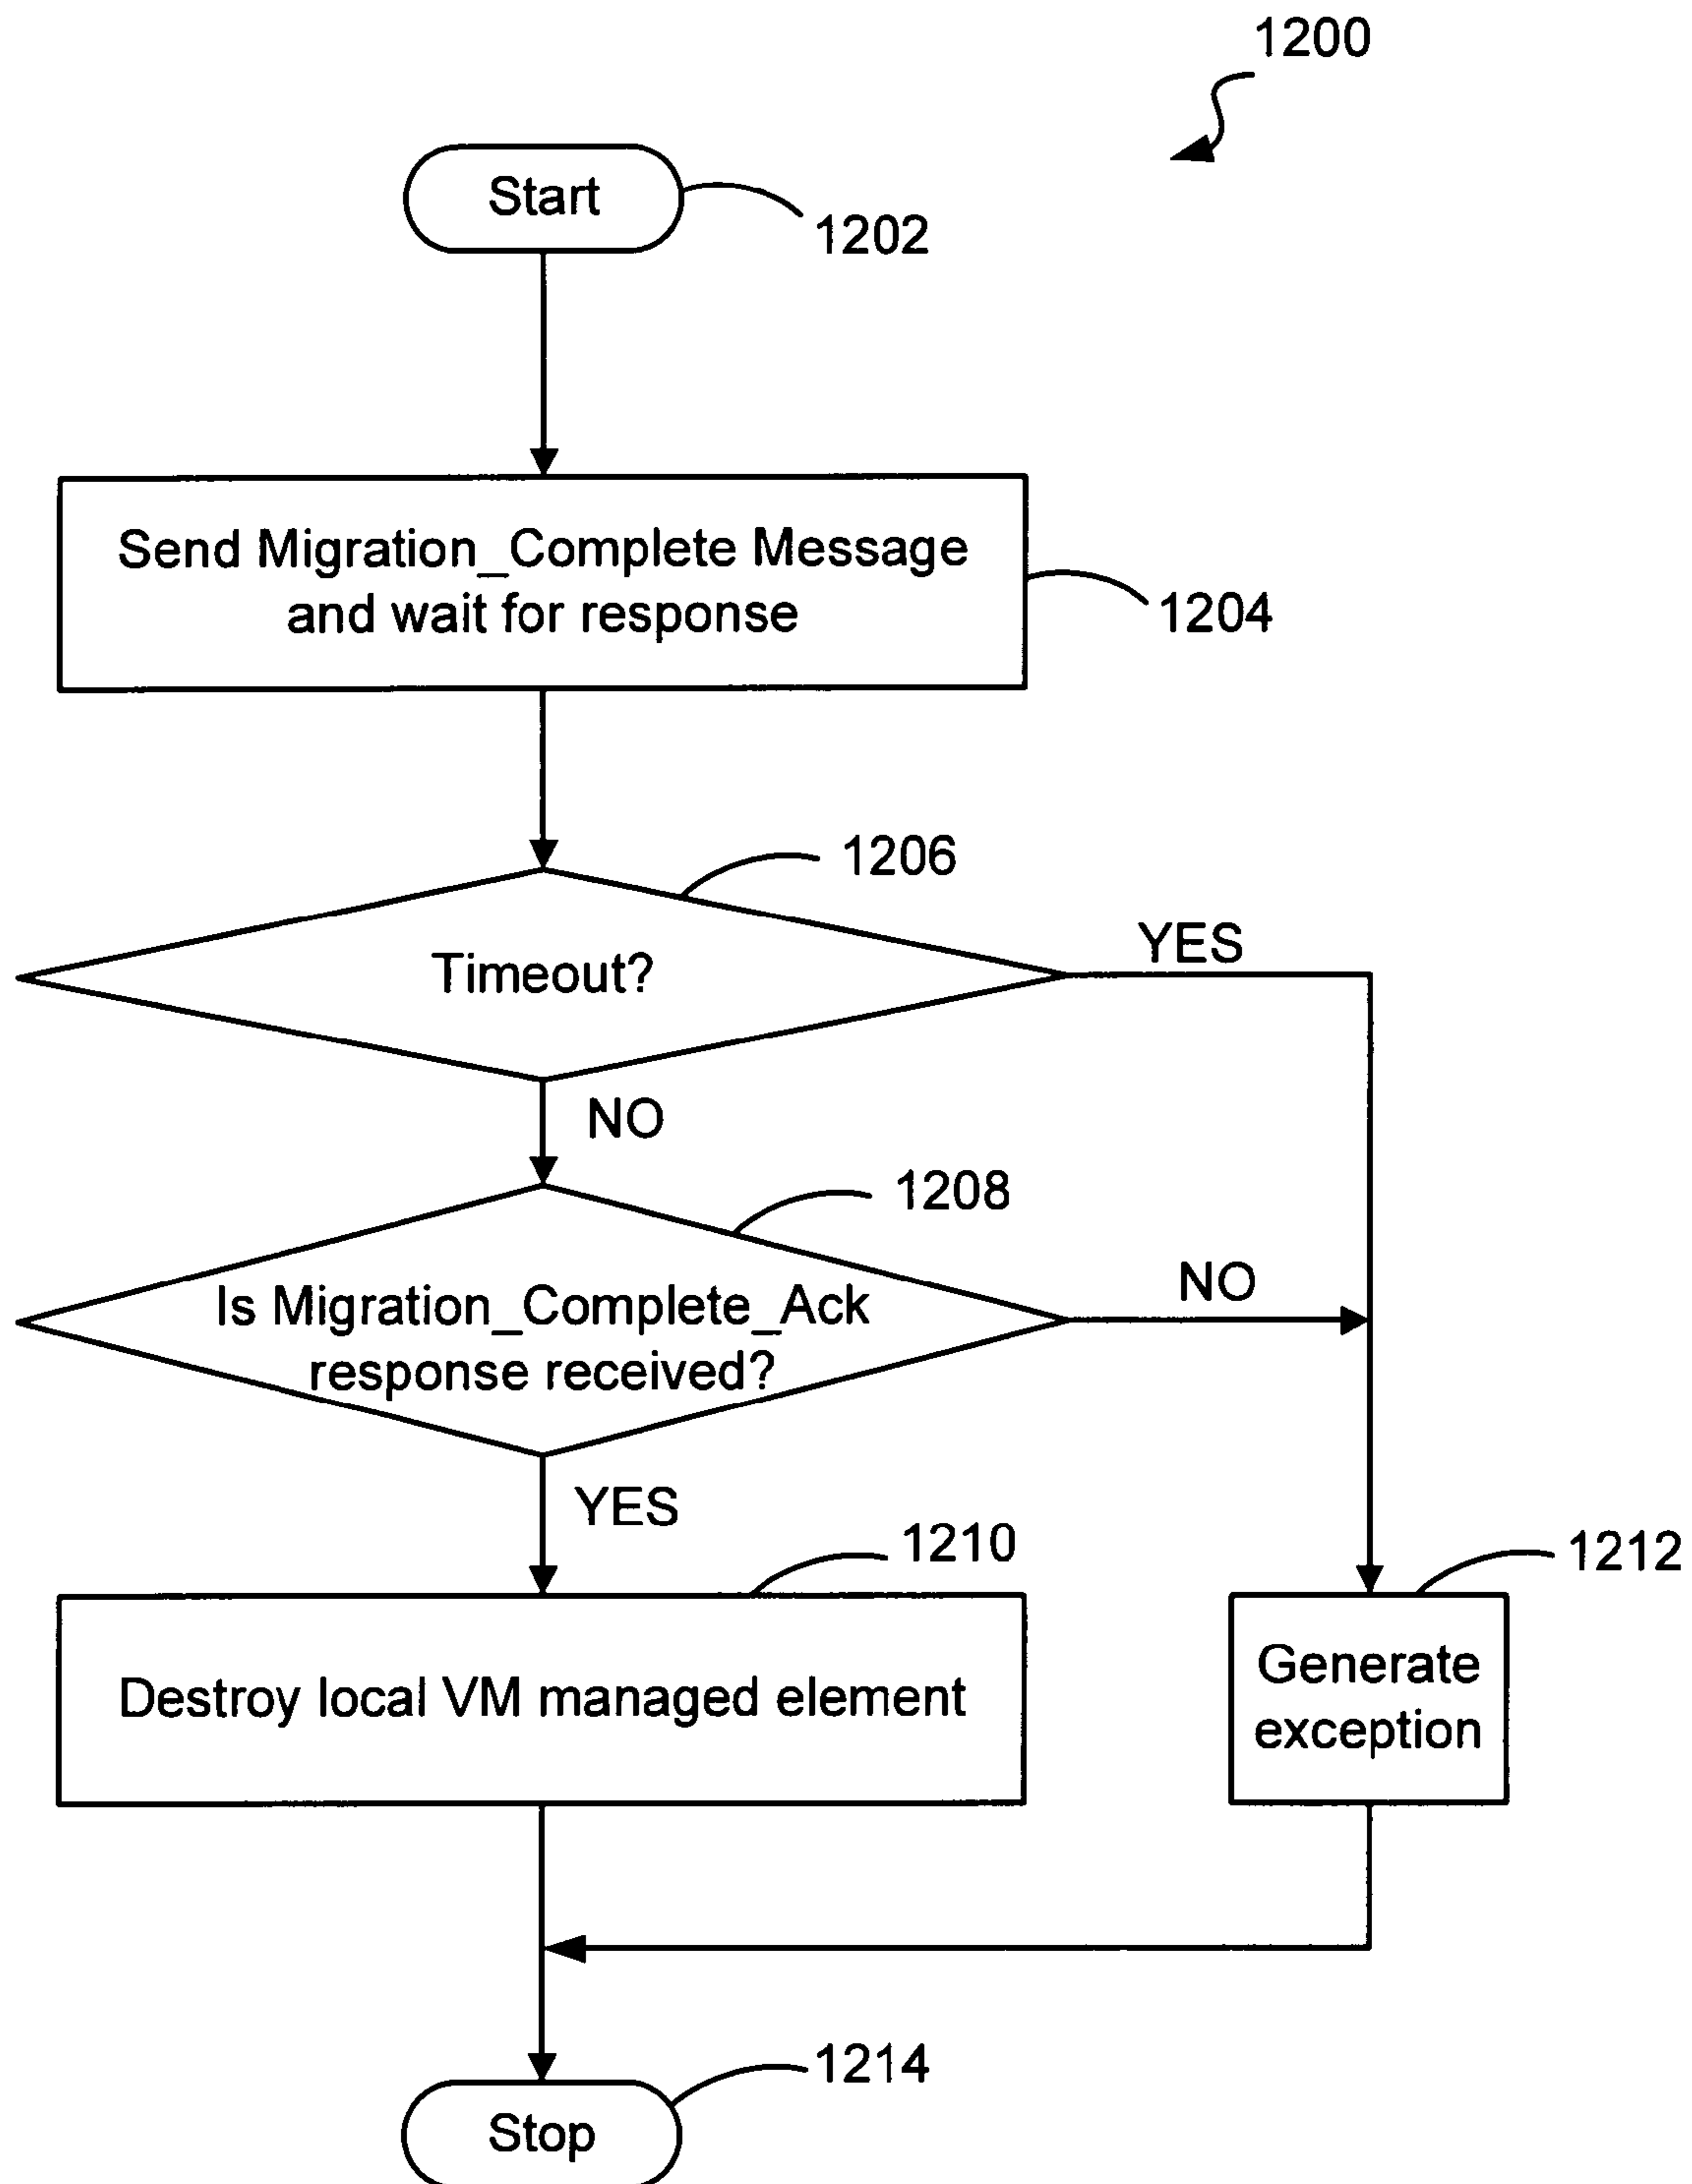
1200

Start

1202

Send Migration_Complete Message and wait for response

1204

1206

Timeout?

YES

NO

1208

Is Migration_Complete_Ack response received?

NO

YES

1210

1212

Destroy local VM managed element

Generate exception

1214

Stop